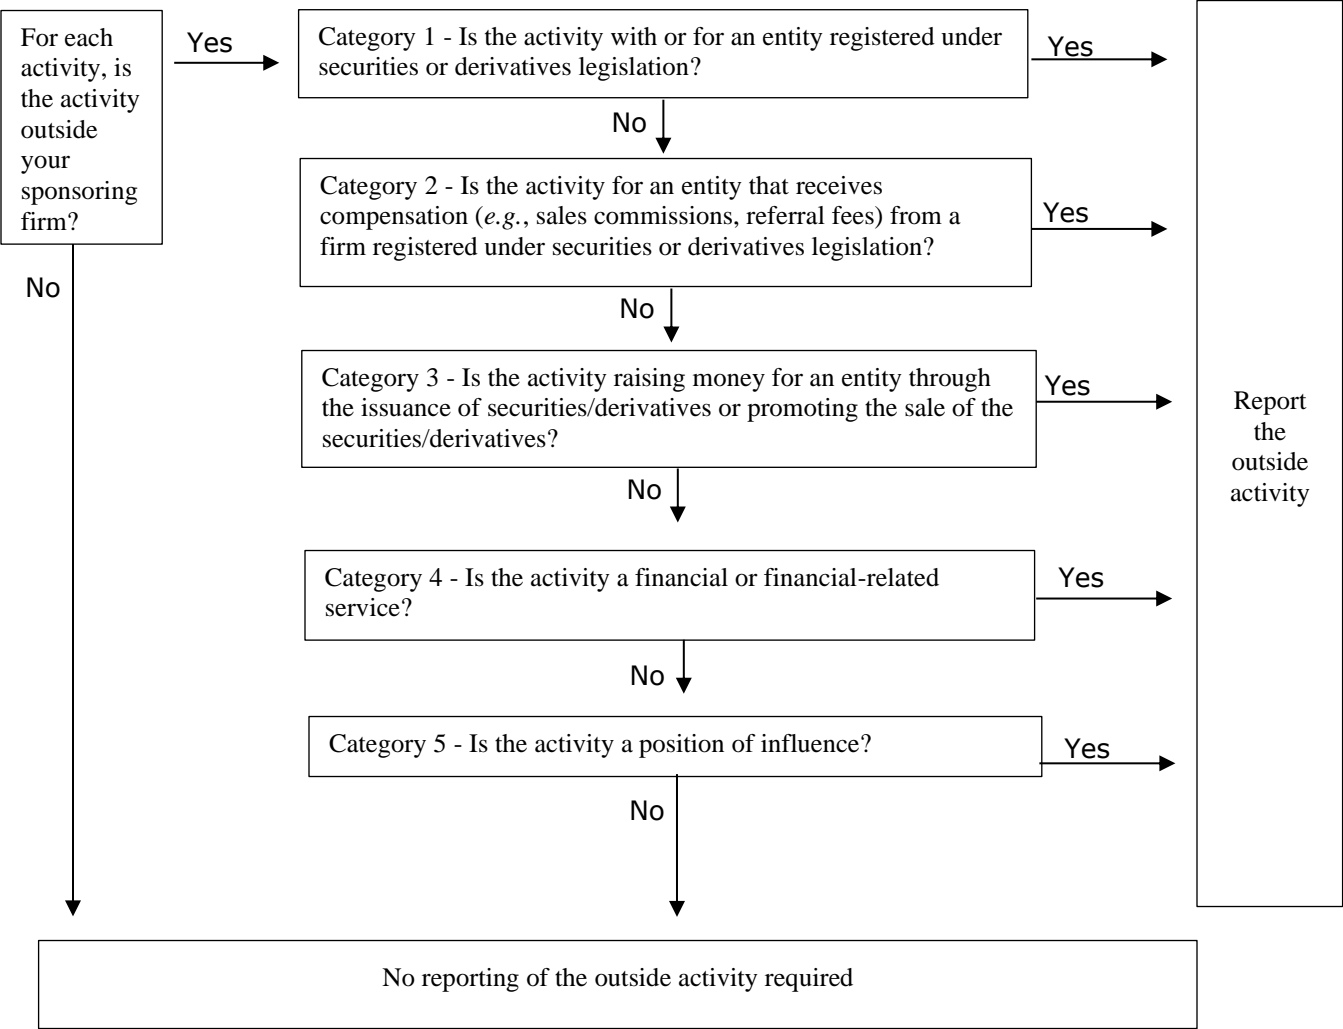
For each activity, is the activity outside your sponsoring firm?

Yes

Category 1 - Is the activity with or for an entity registered under securities or derivatives legislation?

Yes

No

Category 2 - Is the activity for an entity that receives compensation (*e.g.*, sales commissions, referral fees) from a firm registered under securities or derivatives legislation?

Yes

No

No

Category 3 - Is the activity raising money for an entity through the issuance of securities/derivatives or promoting the sale of the securities/derivatives?

Yes

Report the outside activity

No

Category 4 - Is the activity a financial or financial-related service?

Yes

No

Category 5 - Is the activity a position of influence?

Yes

No

No reporting of the outside activity required